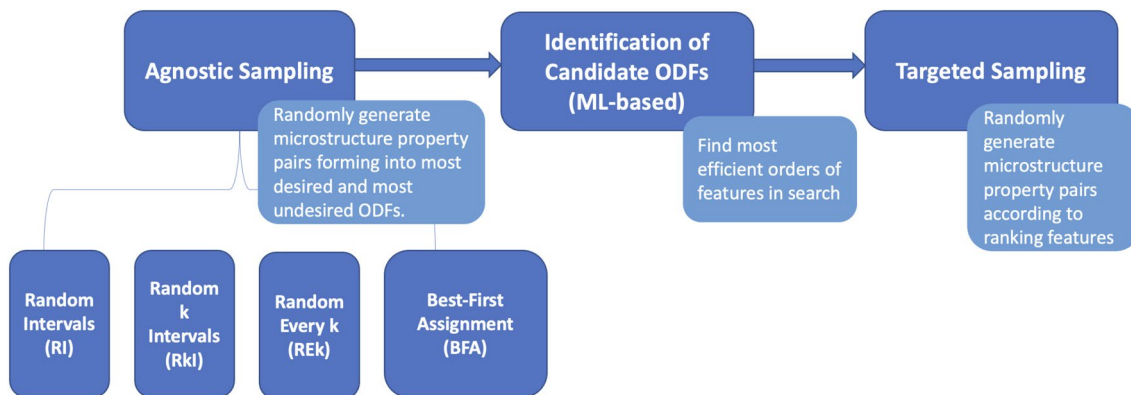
Agnostic Sampling

Randomly generate microstructure property pairs forming into most desired and most undesired ODFs.

Identification of Candidate ODFs (ML-based)

Find most efficient orders of features in search

Targeted Sampling

Randomly generate microstructure property pairs according to ranking features

Random Intervals (RI)

Random k Intervals (RkI)

Random Every k (REk)

Best-First Assignment (BFA)